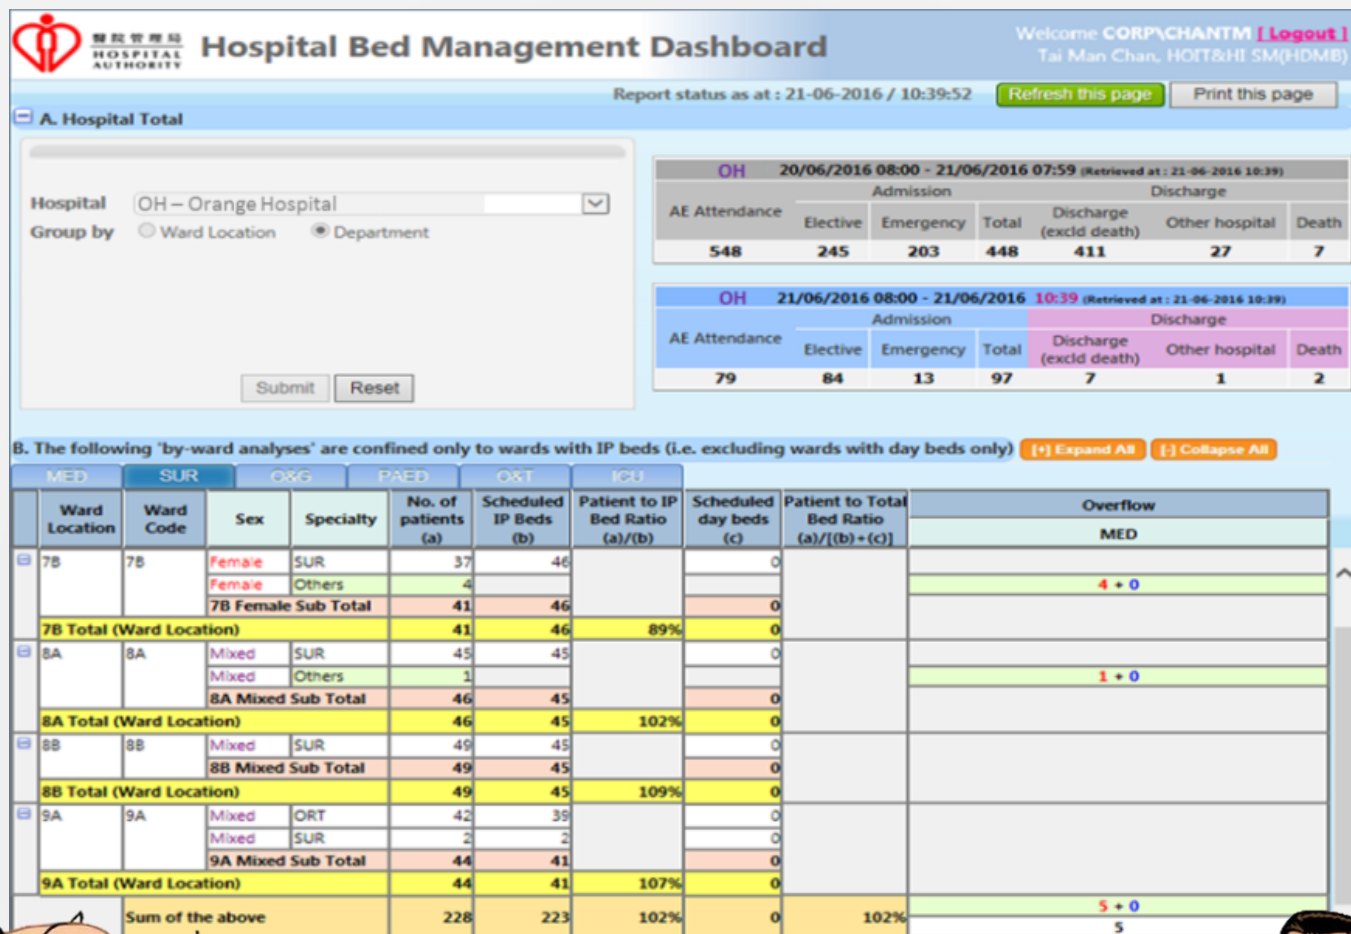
醫院管理局 HOSPITAL AUTHORITY Hospital Bed Management Dashboard

Welcome CORP\CHANTM [ Logout ]
Tai Man Chan, HOIT&HI SM(HDMB)

Report status as at : 21-06-2016 / 10:39:52 Refresh this page Print this page

A. Hospital Total

Hospital OH – Orange Hospital
Group by Ward Location Department

Submit Reset

OH 20/06/2016 08:00 - 21/06/2016 07:59 (Retrieved at : 21-06-2016 10:39)

| AE Attendance | Admission Elective | Admission Emergency | Admission Total | Discharge (excld death) | Other hospital | Death |
|---|---|---|---|---|---|---|
| 548 | 245 | 203 | 448 | 411 | 27 | 7 |

OH 21/06/2016 08:00 - 21/06/2016 10:39 (Retrieved at : 21-06-2016 10:39)

| AE Attendance | Admission Elective | Admission Emergency | Admission Total | Discharge (excld death) | Other hospital | Death |
|---|---|---|---|---|---|---|
| 79 | 84 | 13 | 97 | 7 | 1 | 2 |

B. The following 'by-ward analyses' are confined only to wards with IP beds (i.e. excluding wards with day beds only) [+] Expand All [-] Collapse All

MED SUR O&G PAED O&T ICU

| Ward Location | Ward Code | Sex | Specialty | No. of patients (a) | Scheduled IP Beds (b) | Patient to IP Bed Ratio (a)/(b) | Scheduled day beds (c) | Patient to Total Bed Ratio (a)/[(b)+(c)] | Overflow MED |
|---|---|---|---|---|---|---|---|---|---|
| 7B | 7B | Female | SUR | 37 | 46 | | 0 | | |
| | | Female | Others | 4 | | | | | 4 + 0 |
| | | 7B Female Sub Total | | 41 | 46 | | 0 | | |
| 7B Total (Ward Location) | | | | 41 | 46 | 89% | 0 | | |
| 8A | 8A | Mixed | SUR | 45 | 45 | | 0 | | |
| | | Mixed | Others | 1 | | | | | 1 + 0 |
| | | 8A Mixed Sub Total | | 46 | 45 | | 0 | | |
| 8A Total (Ward Location) | | | | 46 | 45 | 102% | 0 | | |
| 8B | 8B | Mixed | SUR | 49 | 45 | | 0 | | |
| | | 8B Mixed Sub Total | | 49 | 45 | | 0 | | |
| 8B Total (Ward Location) | | | | 49 | 45 | 109% | 0 | | |
| 9A | 9A | Mixed | ORT | 42 | 39 | | 0 | | |
| | | Mixed | SUR | 2 | 2 | | 0 | | |
| | | 9A Mixed Sub Total | | 44 | 41 | | 0 | | |
| 9A Total (Ward Location) | | | | 44 | 41 | 107% | 0 | | |
| | Sum of the above | | | 228 | 223 | 102% | 0 | 102% | 5 + 0 |
| | | | | | | | | | 5 |